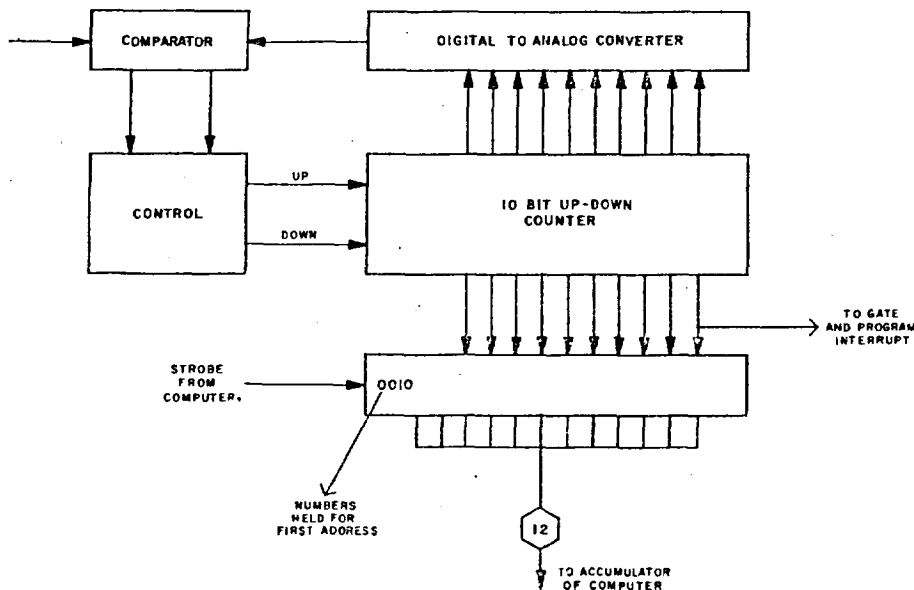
COMPARATOR

DIGITAL TO ANALOG CONVERTER

CONTROL

UP

DOWN

10 BIT UP-DOWN COUNTER

TO GATE AND PROGRAM INTERRUPT

STROBE FROM COMPUTER.

0010

NUMBERS HELD FOR FIRST ADDRESS

12

TO ACCUMULATOR OF COMPUTER